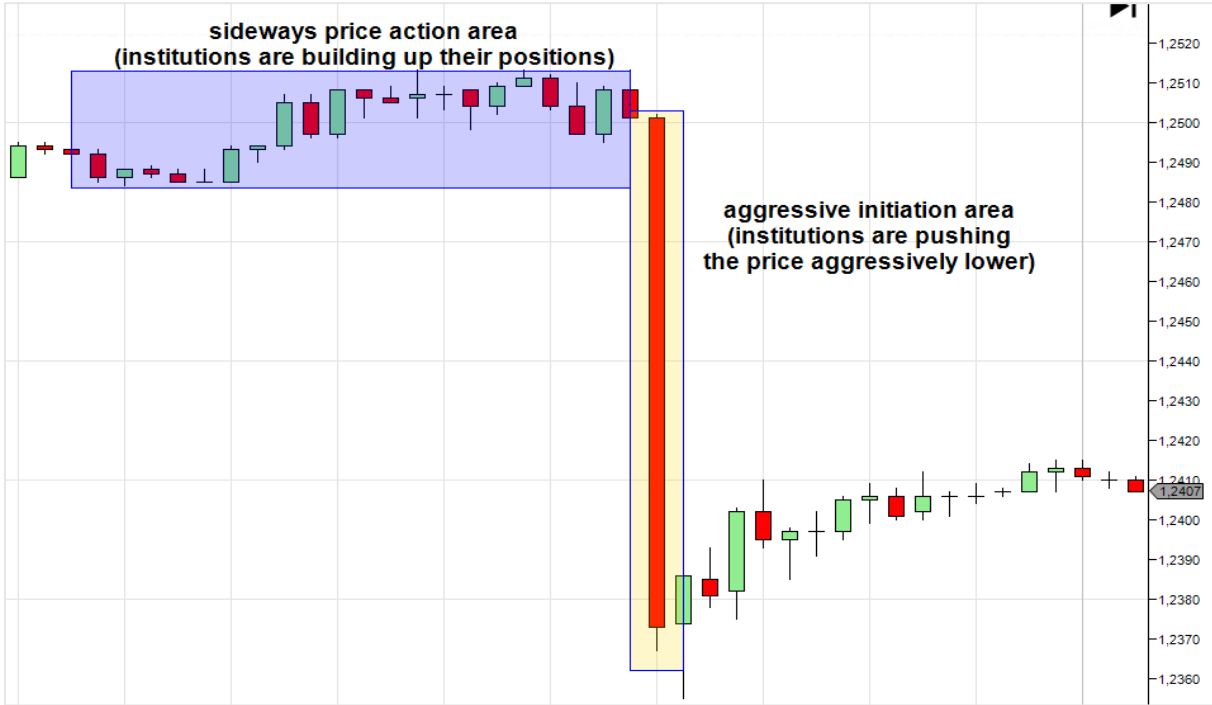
sideways price action area
(institutions are building up their positions)

aggressive initiation area
(institutions are pushing
the price aggressively lower)

1,2520
1,2510
1,2500
1,2490
1,2480
1,2470
1,2460
1,2450
1,2440
1,2430
1,2420
1,2410
1,2407
1,2400
1,2390
1,2380
1,2370
1,2360